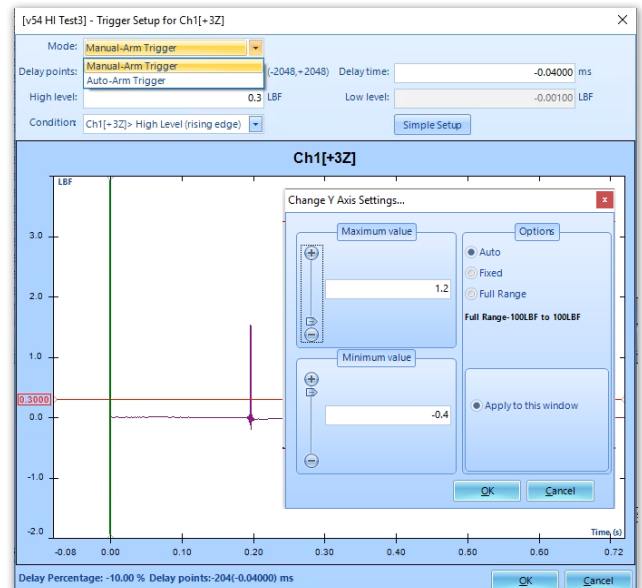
[v54 HI Test3] - Trigger Setup for Ch1[+3Z]

Mode: Manual-Arm Trigger
Manual-Arm Trigger
Auto-Arm Trigger

Delay points: (-2048,+2048) Delay time: -0.04000 ms

High level: 0.3 LBF Low level: -0.00100 LBF

Condition: Ch1[+3Z]> High Level (rising edge)

Simple Setup

Ch1[+3Z]

LBF

3.0

2.0

1.0

0.3000

0.0

-1.0

-2.0

-0.08 0.00 0.10 0.20 0.30 0.40 0.50 0.60 0.72

Time (s)

Change Y Axis Settings...

Maximum value

1.2

Minimum value

-0.4

Options

Auto

Fixed

Full Range

Full Range-100LBF to 100LBF

Apply to this window

OK Cancel

Delay Percentage: -10.00 % Delay points:-204(-0.04000) ms

OK Cancel